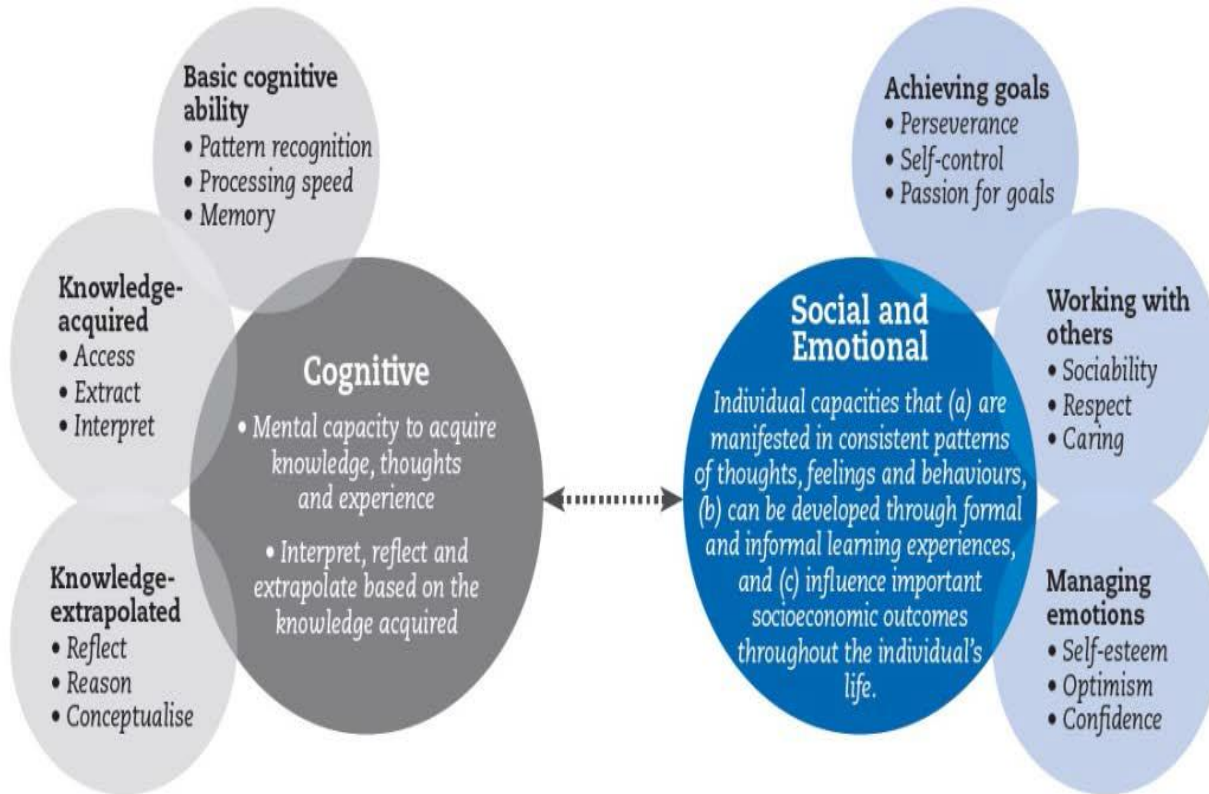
Basic cognitive ability
• Pattern recognition
• Processing speed
• Memory

Knowledge-acquired
• Access
• Extract
• Interpret

Knowledge-extrapolated
• Reflect
• Reason
• Conceptualise

Cognitive
• Mental capacity to acquire knowledge, thoughts and experience
• Interpret, reflect and extrapolate based on the knowledge acquired

Social and Emotional
Individual capacities that (a) are manifested in consistent patterns of thoughts, feelings and behaviours, (b) can be developed through formal and informal learning experiences, and (c) influence important socioeconomic outcomes throughout the individual's life.

Achieving goals
• Perseverance
• Self-control
• Passion for goals

Working with others
• Sociability
• Respect
• Caring

Managing emotions
• Self-esteem
• Optimism
• Confidence